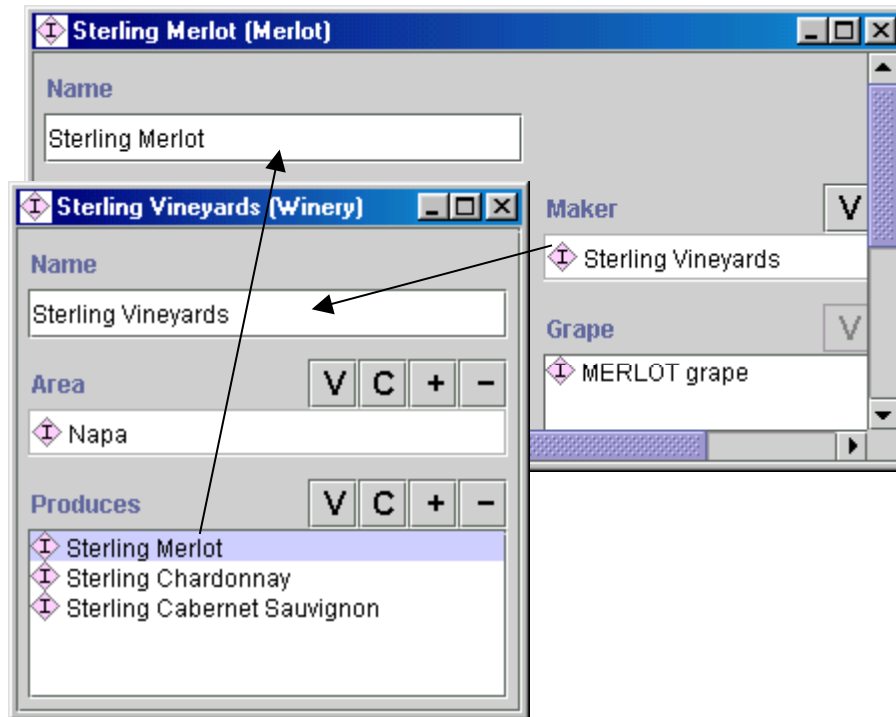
Sterling Merlot (Merlot)

Name

Sterling Merlot

Maker V

Sterling Vineyards

Grape V

MERLOT grape

Sterling Vineyards (Winery)

Name

Sterling Vineyards

Area V C + −

Napa

Produces V C + −

Sterling Merlot
Sterling Chardonnay
Sterling Cabernet Sauvignon